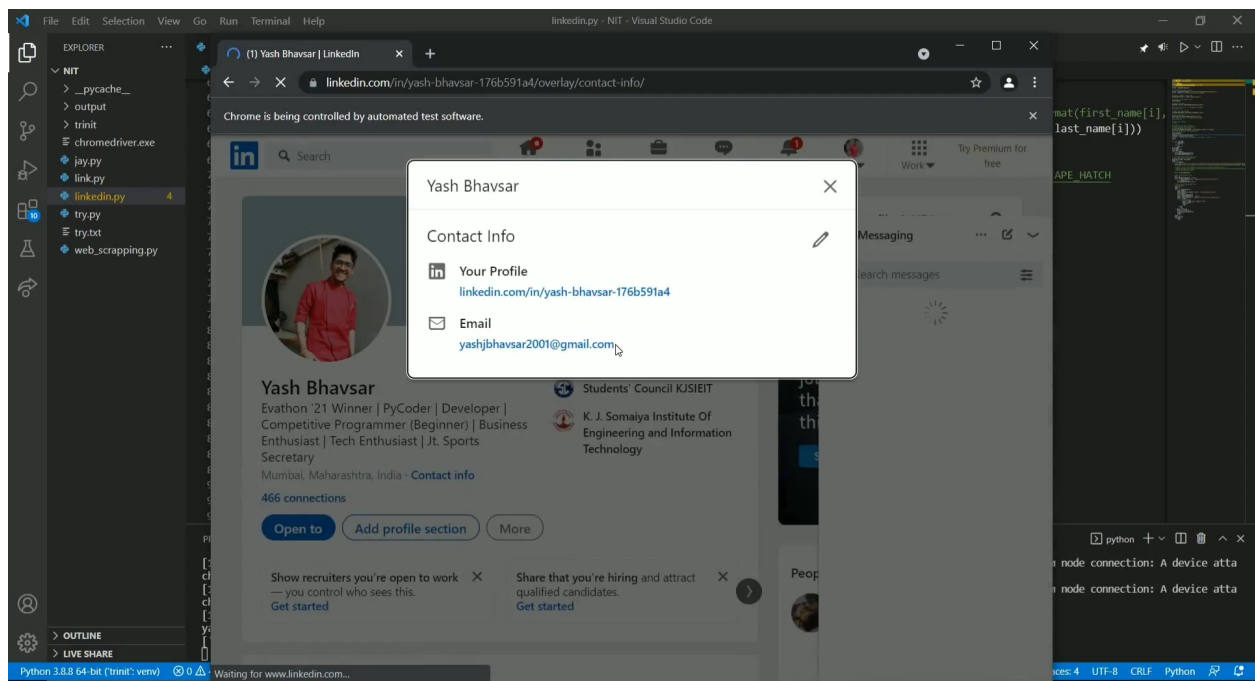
File Edit Selection View Go Run Terminal Help
linkedin.py - NIT - Visual Studio Code

EXPLORER ...
NIT
> _pycache_
> output
> trinit
chromedriver.exe
jay.py
link.py
linkedin.py 4
try.py
try.txt
web_scrapping.py

> OUTLINE
> LIVE SHARE

(1) Yash Bhavsar | LinkedIn
linkedin.com/in/yash-bhavsar-176b591a4/overlay/contact-info/
Chrome is being controlled by automated test software.

Search
Work
Try Premium for free

mat(first_name[i],
last_name[i]))
APE_HATCH

Yash Bhavsar

Contact Info

Your Profile
linkedin.com/in/yash-bhavsar-176b591a4

Email
yashjbhavsar2001@gmail.com

Messaging
earch messages

Yash Bhavsar
Evathon '21 Winner | PyCoder | Developer | Competitive Programmer (Beginner) | Business Enthusiast | Tech Enthusiast | Jt. Sports Secretary
Mumbai, Maharashtra, India · Contact info
466 connections

Students' Council KJSIEIT
K. J. Somaiya Institute Of Engineering and Information Technology

Open to
Add profile section
More

Show recruiters you're open to work — you control who sees this.
Get started

Share that you're hiring and attract qualified candidates.
Get started

Peop

python
node connection: A device atta
node connection: A device atta

Python 3.8.8 64-bit ('trinit': venv) ⊗ 0 ⚠
Waiting for www.linkedin.com...
aces: 4 UTF-8 CRLF Python